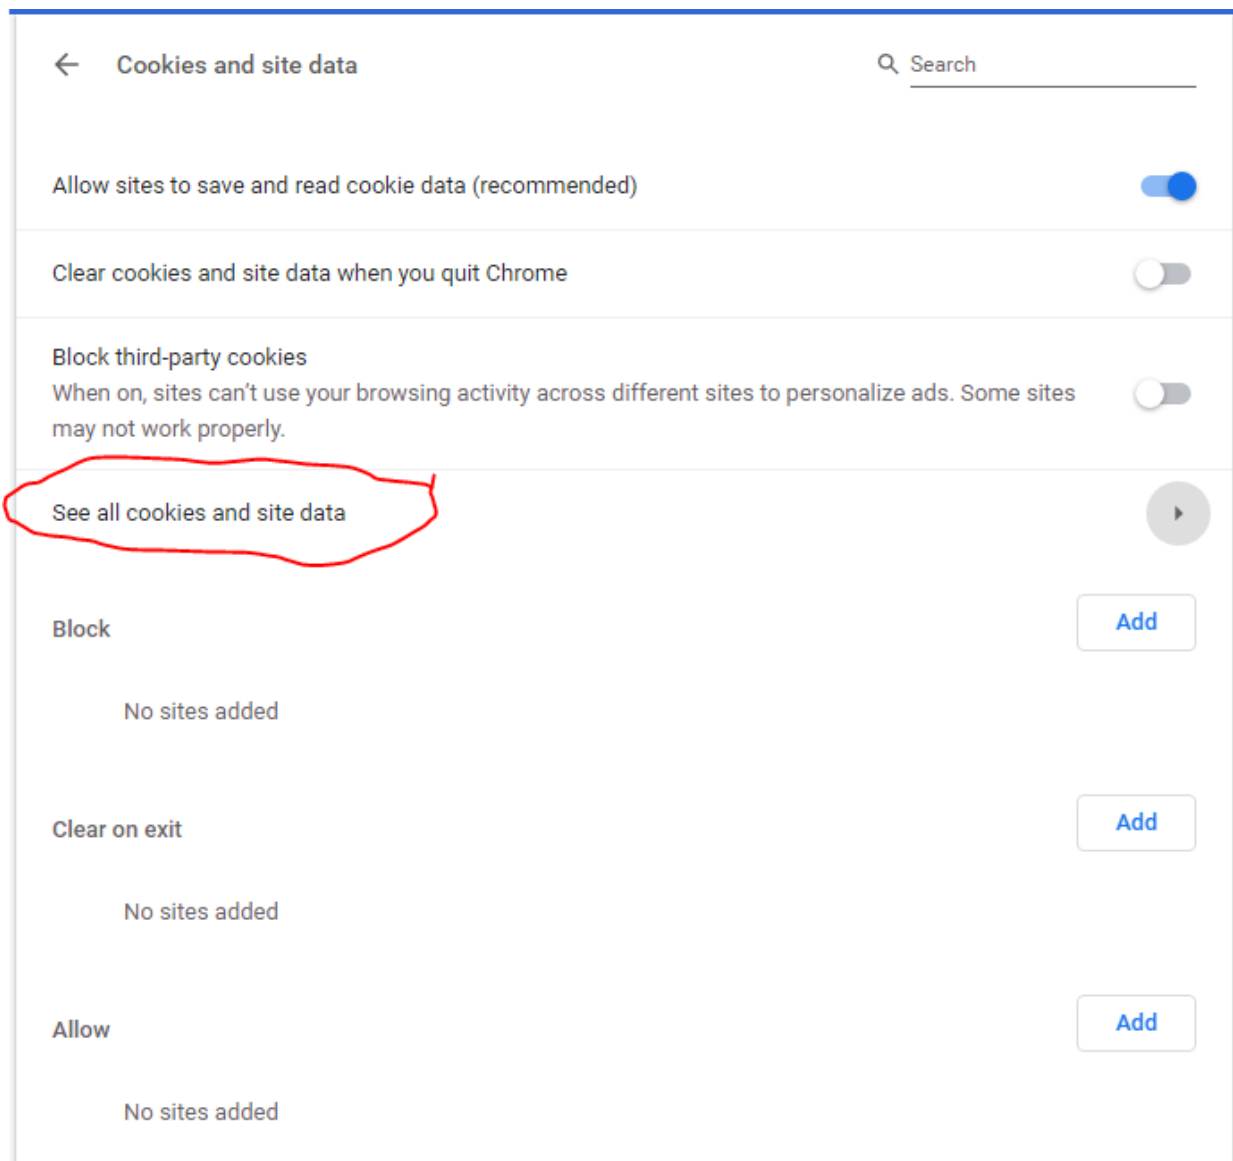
Cookies and site data

Search

Allow sites to save and read cookie data (recommended)

Clear cookies and site data when you quit Chrome

Block third-party cookies
When on, sites can't use your browsing activity across different sites to personalize ads. Some sites may not work properly.

See all cookies and site data

Block

Add

No sites added

Clear on exit

Add

No sites added

Allow

Add

No sites added